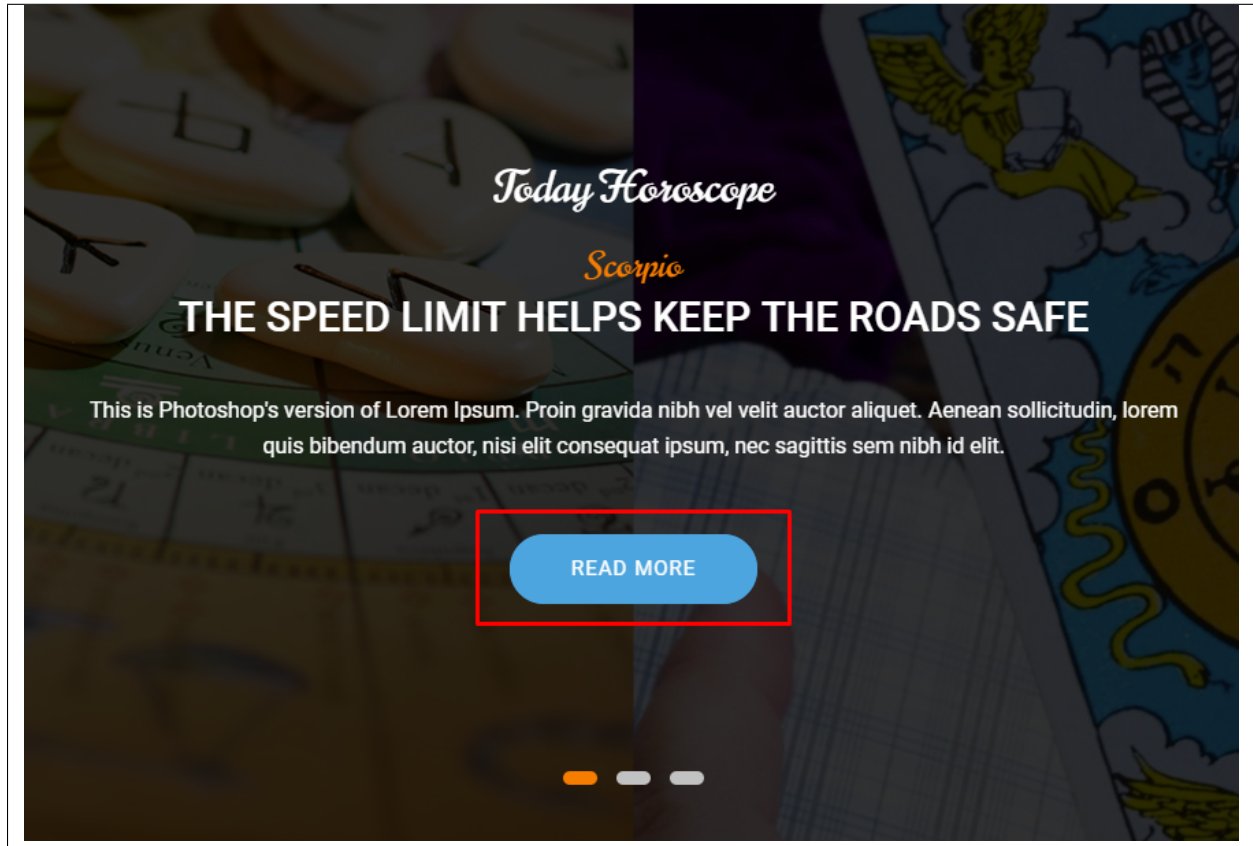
Today Horoscope

Scorpio

THE SPEED LIMIT HELPS KEEP THE ROADS SAFE

This is Photoshop's version of Lorem Ipsum. Proin gravida nibh vel velit auctor aliquet. Aenean sollicitudin, lorem quis bibendum auctor, nisi elit consequat ipsum, nec sagittis sem nibh id elit.

READ MORE